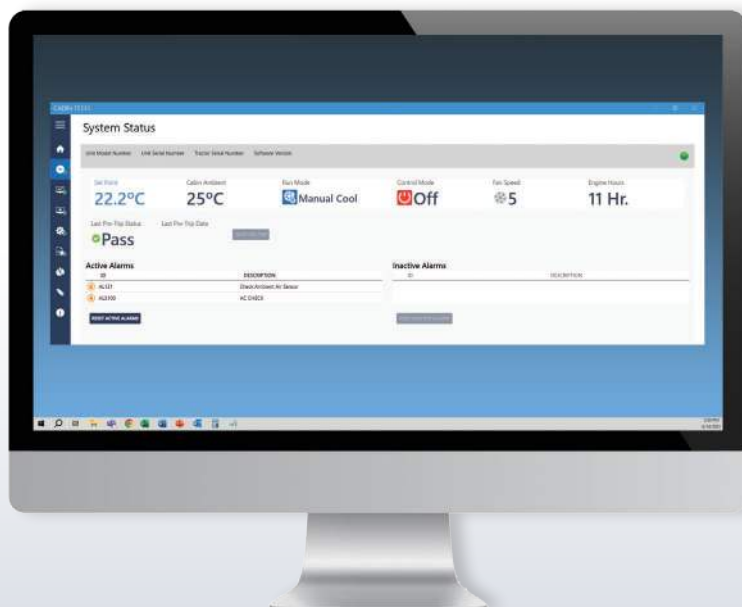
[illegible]

System Status

Unit Model Number Unit Serial Number Tractor Serial Number Software Version

Set Point
22.2°C

Cabin Ambient
25°C

Run Mode
Manual Cool

Control Mode
Off

Fan Speed
5

Engine Hours
11 Hr.

Last Pre Trip Status
Pass

Last Pre Trip Date

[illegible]

Active Alarms

| ID | DESCRIPTION |
|---|---|
| AL121 | Check Ambient Air Sensor |
| AL0100 | AC CHECK |

RESET ACTIVE ALARMS

Inactive Alarms

| ID | DESCRIPTION |
|---|---|

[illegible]